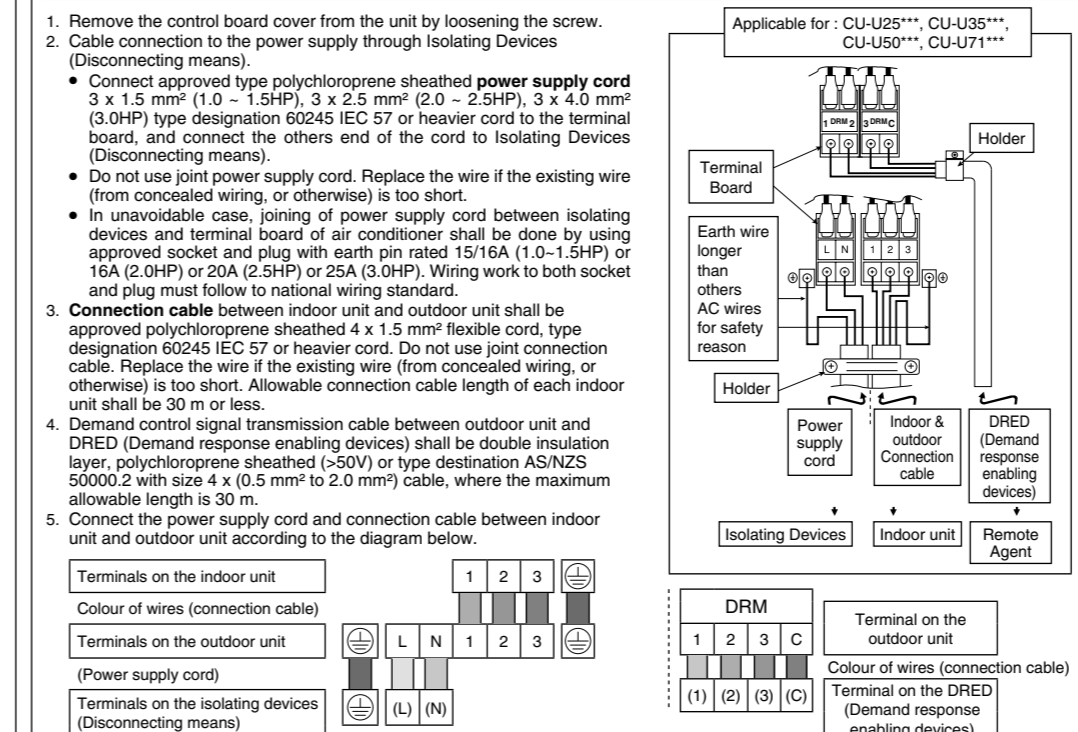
1. Remove the control board cover from the unit by loosening the screw.
2. Cable connection to the power supply through Isolating Devices (Disconnecting means).
• Connect approved type polychloroprene sheathed **power supply cord** 3 x 1.5 mm² (1.0 ~ 1.5HP), 3 x 2.5 mm² (2.0 ~ 2.5HP), 3 x 4.0 mm² (3.0HP) type designation 60245 IEC 57 or heavier cord to the terminal board, and connect the others end of the cord to Isolating Devices (Disconnecting means).
• Do not use joint power supply cord. Replace the wire if the existing wire (from concealed wiring, or otherwise) is too short.
• In unavoidable case, joining of power supply cord between isolating devices and terminal board of air conditioner shall be done by using approved socket and plug with earth pin rated 15/16A (1.0~1.5HP) or 16A (2.0HP) or 20A (2.5HP) or 25A (3.0HP). Wiring work to both socket and plug must follow to national wiring standard.
3. **Connection cable** between indoor unit and outdoor unit shall be approved polychloroprene sheathed 4 x 1.5 mm² flexible cord, type designation 60245 IEC 57 or heavier cord. Do not use joint connection cable. Replace the wire if the existing wire (from concealed wiring, or otherwise) is too short. Allowable connection cable length of each indoor unit shall be 30 m or less.
4. Demand control signal transmission cable between outdoor unit and DRED (Demand response enabling devices) shall be double insulation layer, polychloroprene sheathed (>50V) or type destination AS/NZS 50000.2 with size 4 x (0.5 mm² to 2.0 mm²) cable, where the maximum allowable length is 30 m.
5. Connect the power supply cord and connection cable between indoor unit and outdoor unit according to the diagram below.

Terminals on the indoor unit
1 2 3
Colour of wires (connection cable)
Terminals on the outdoor unit
L N 1 2 3
(Power supply cord)
Terminals on the isolating devices (Disconnecting means)
(L) (N)

Applicable for : CU-U25***, CU-U35***, CU-U50***, CU-U71***

1 DRM 2 3 DRM C
Holder
Terminal Board
Earth wire longer than others AC wires for safety reason
L N 1 2 3
Holder
Power supply cord
Indoor & outdoor Connection cable
DRED (Demand response enabling devices)
Isolating Devices
Indoor unit
Remote Agent

DRM
1 2 3 C
(1) (2) (3) (C)
Terminal on the outdoor unit
Colour of wires (connection cable)
Terminal on the DRED (Demand response enabling devices)